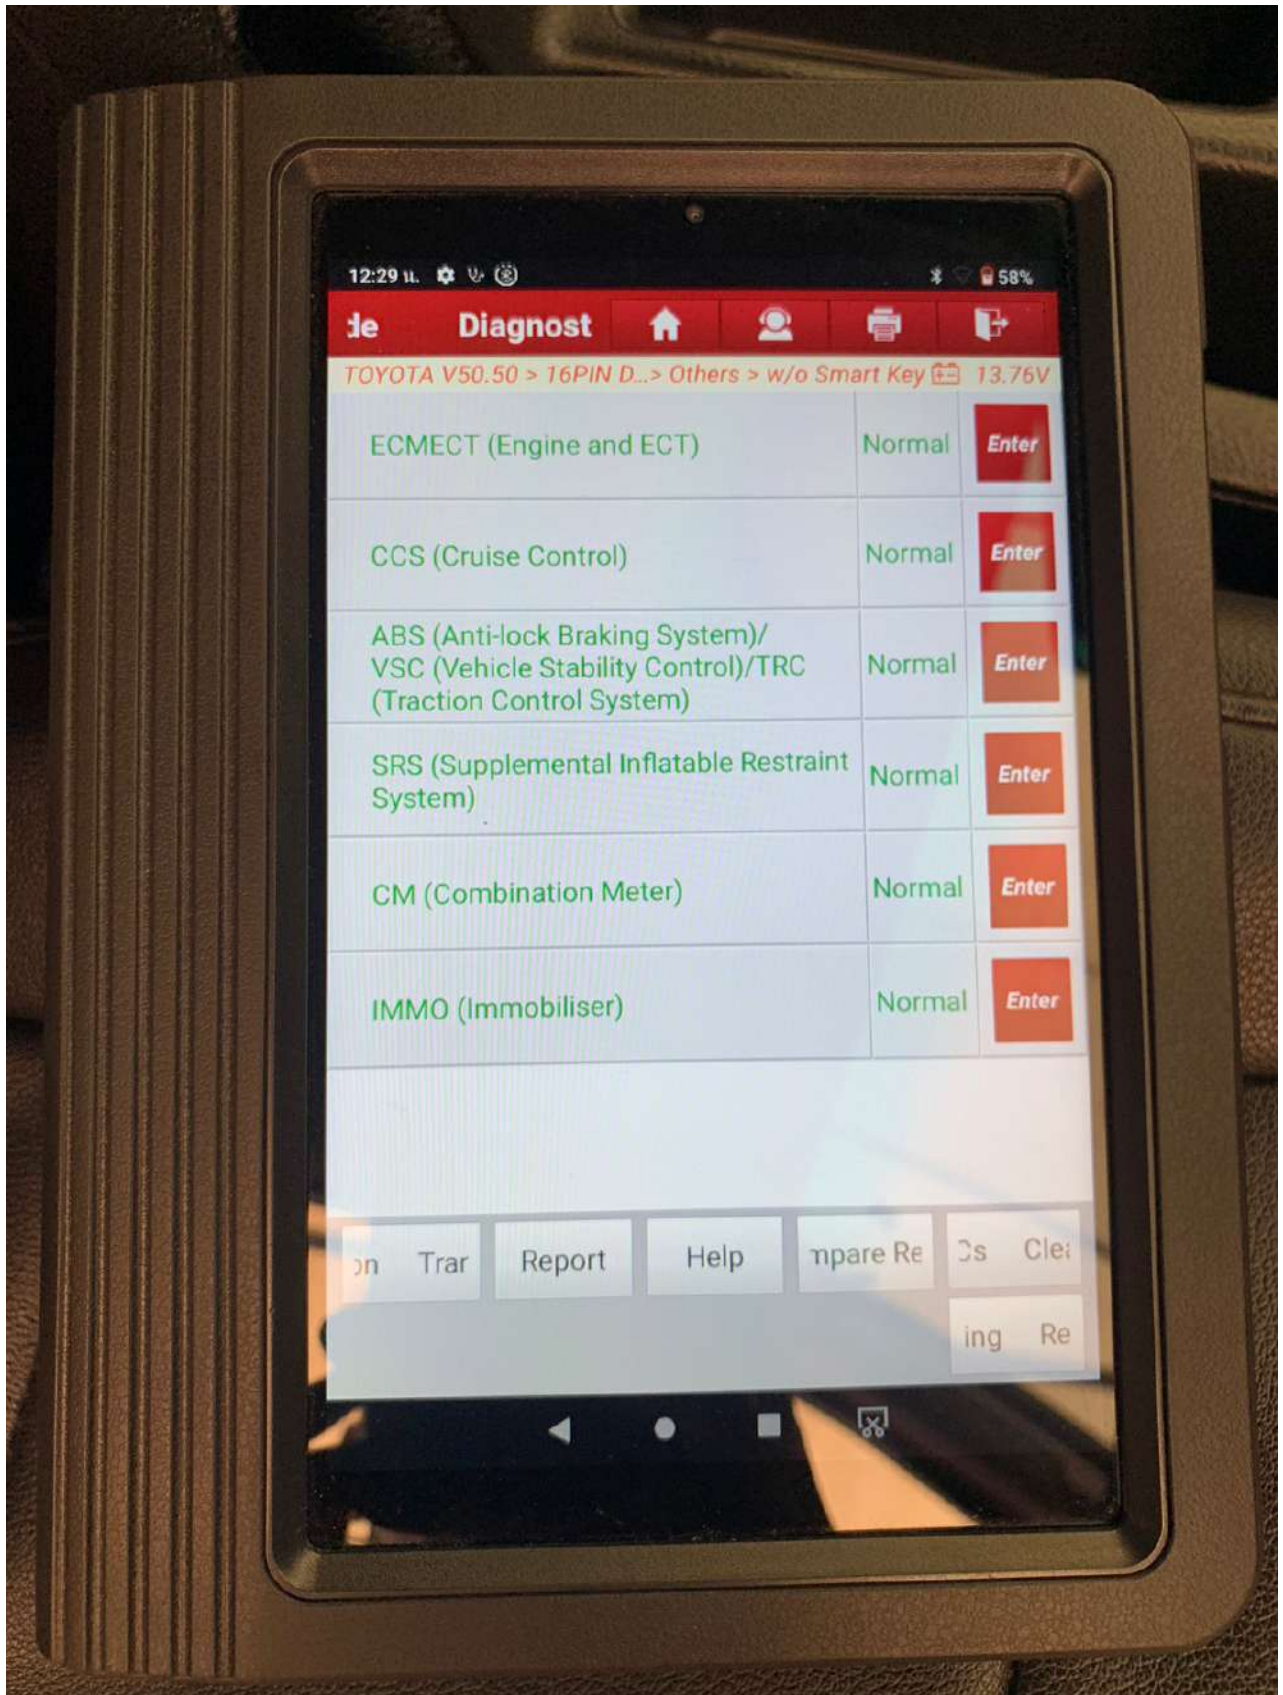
12:29 ม. 58%

de Diagnost

TOYOTA V50.50 > 16PIN D...> Others > w/o Smart Key 13.76V

| ECMECT (Engine and ECT) | Normal | Enter |
|---|---|---|
| CCS (Cruise Control) | Normal | Enter |
| ABS (Anti-lock Braking System)/ VSC (Vehicle Stability Control)/TRC (Traction Control System) | Normal | Enter |
| SRS (Supplemental Inflatable Restraint System) | Normal | Enter |
| CM (Combination Meter) | Normal | Enter |
| IMMO (Immobiliser) | Normal | Enter |

on Trar Report Help mpare Re Cs Clea

ing Re